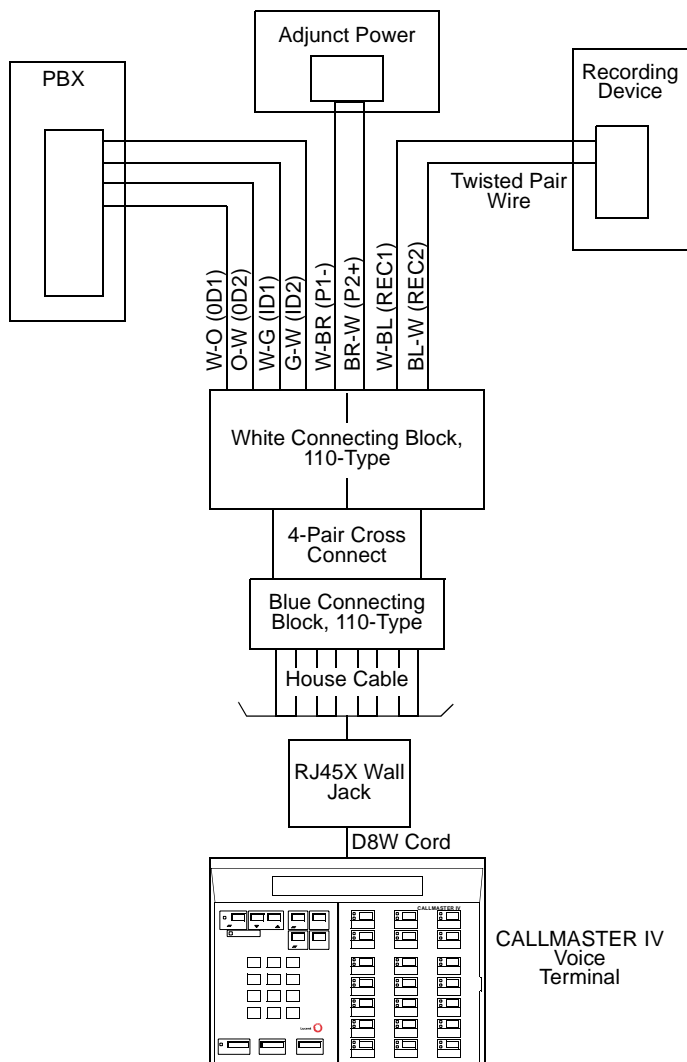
Adjunct Power

PBX

Recording Device

Twisted Pair Wire

W-O (0D1)
O-W (0D2)
W-G (ID1)
G-W (ID2)
W-BR (P1-)
BR-W (P2+)
W-BL (REC1)
BL-W (REC2)

White Connecting Block, 110-Type

4-Pair Cross Connect

Blue Connecting Block, 110-Type

House Cable

RJ45X Wall Jack

D8W Cord

CALLMASTER IV

CALLMASTER IV Voice Terminal